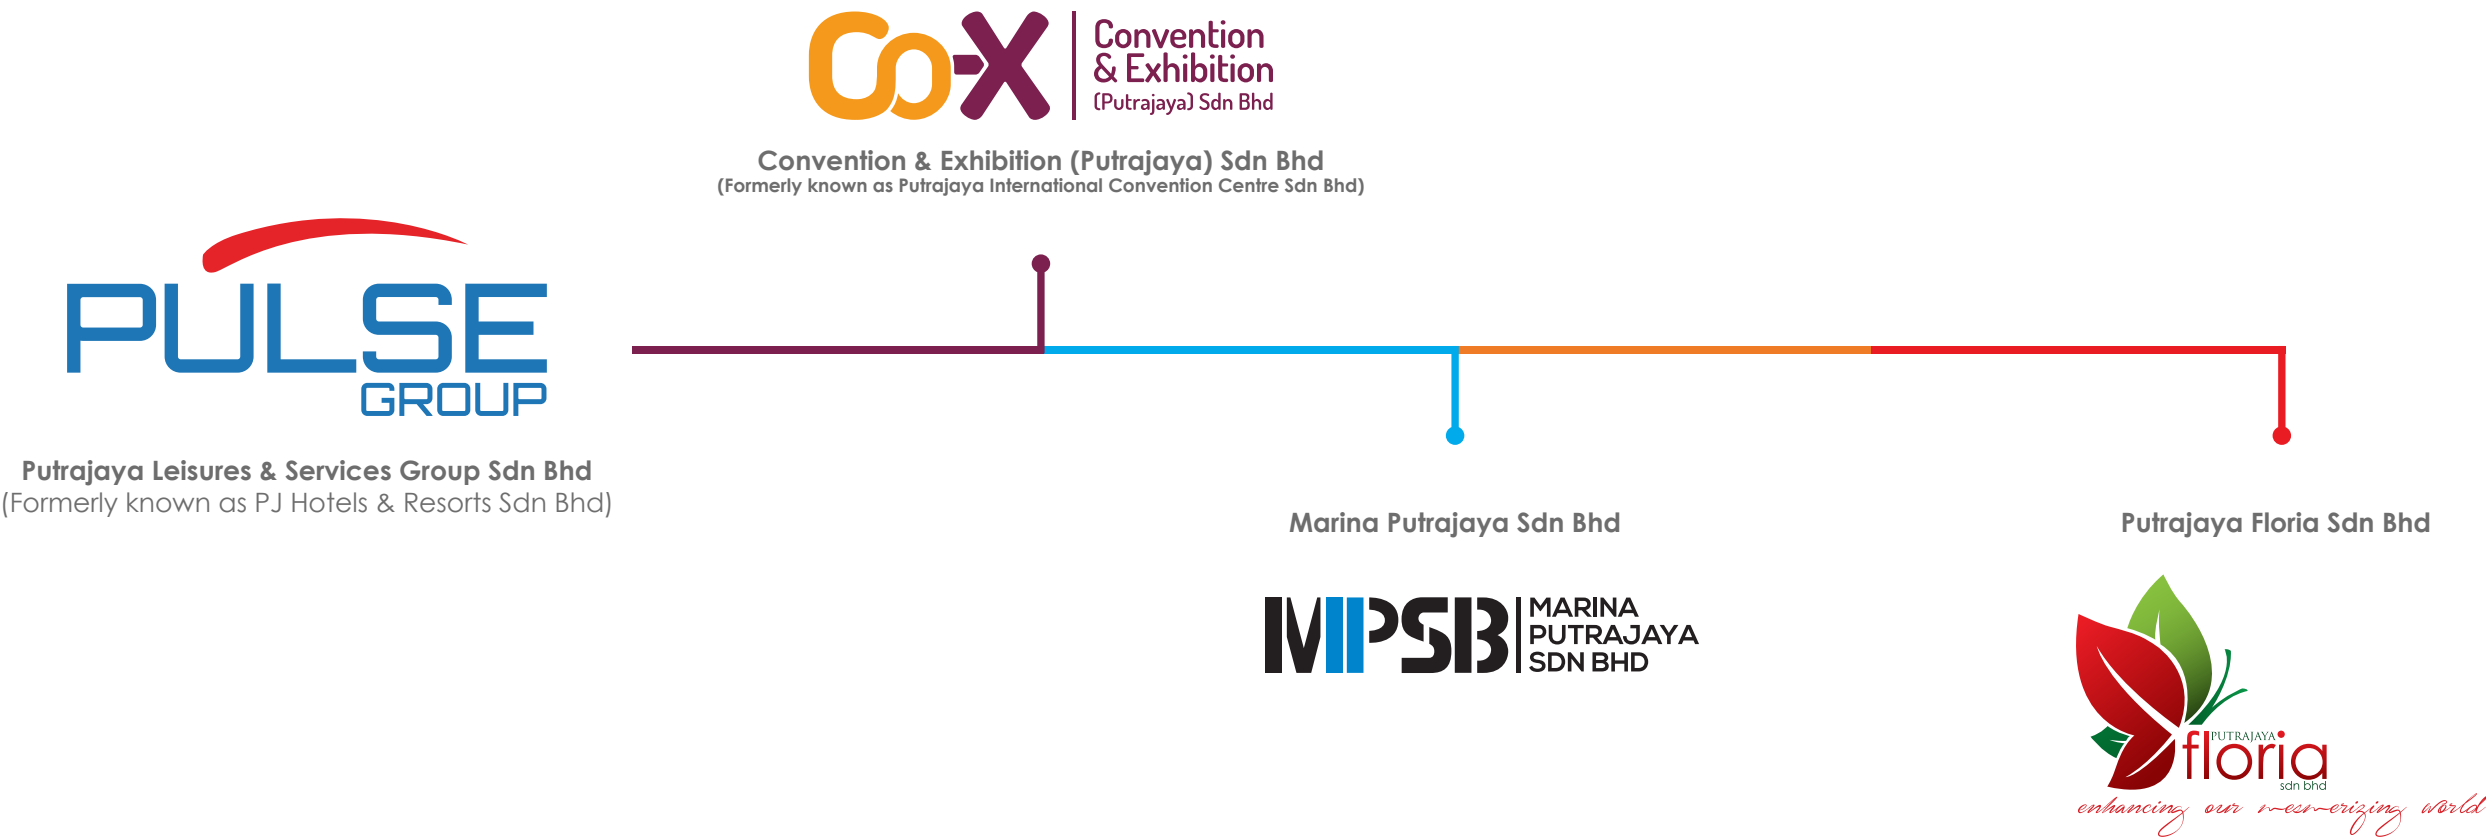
Co-X Convention & Exhibition (Putrajaya) Sdn Bhd

Convention & Exhibition (Putrajaya) Sdn Bhd
(Formerly known as Putrajaya International Convention Centre Sdn Bhd)

PULSE GROUP

Putrajaya Leisures & Services Group Sdn Bhd
(Formerly known as PJ Hotels & Resorts Sdn Bhd)

Marina Putrajaya Sdn Bhd

MPSB MARINA PUTRAJAYA SDN BHD

Putrajaya Floria Sdn Bhd

PUTRAJAYA floria sdn bhd
enhancing our mesmerizing world